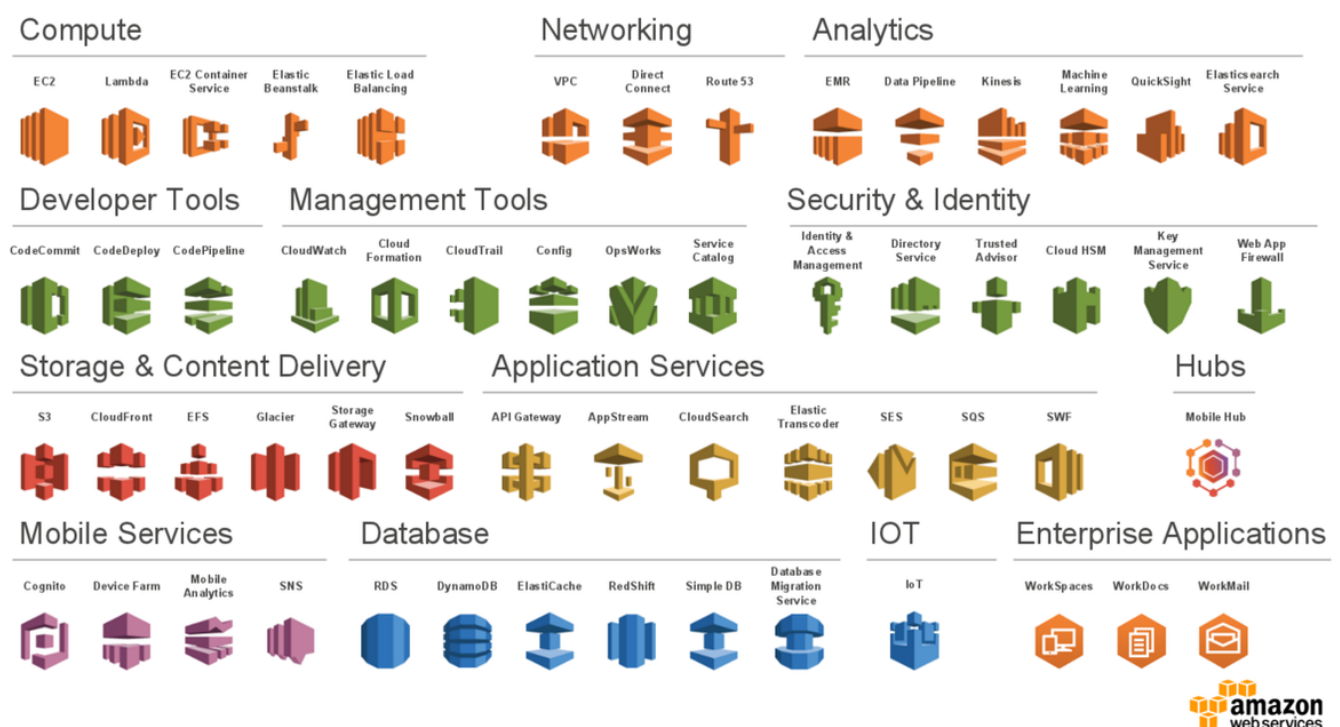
Compute

EC2 Lambda EC2 Container Service Elastic Beanstalk Elastic Load Balancing

Networking

VPC Direct Connect Route 53

Analytics

EMR Data Pipeline Kinesis Machine Learning QuickSight Elasticsearch Service

Developer Tools

CodeCommit CodeDeploy CodePipeline

Management Tools

CloudWatch Cloud Formation CloudTrail Config OpsWorks Service Catalog

Security & Identity

Identity & Access Management Directory Service Trusted Advisor Cloud HSM Key Management Service Web App Firewall

Storage & Content Delivery

S3 CloudFront EFS Glacier Storage Gateway Snowball

Application Services

API Gateway AppStream CloudSearch Elastic Transcoder SES SQS SWF

Hubs

Mobile Hub

Mobile Services

Cognito Device Farm Mobile Analytics SNS

Database

RDS DynamoDB ElastiCache RedShift Simple DB Database Migration Service

IOT

IoT

Enterprise Applications

WorkSpaces WorkDocs WorkMail

amazon webservices